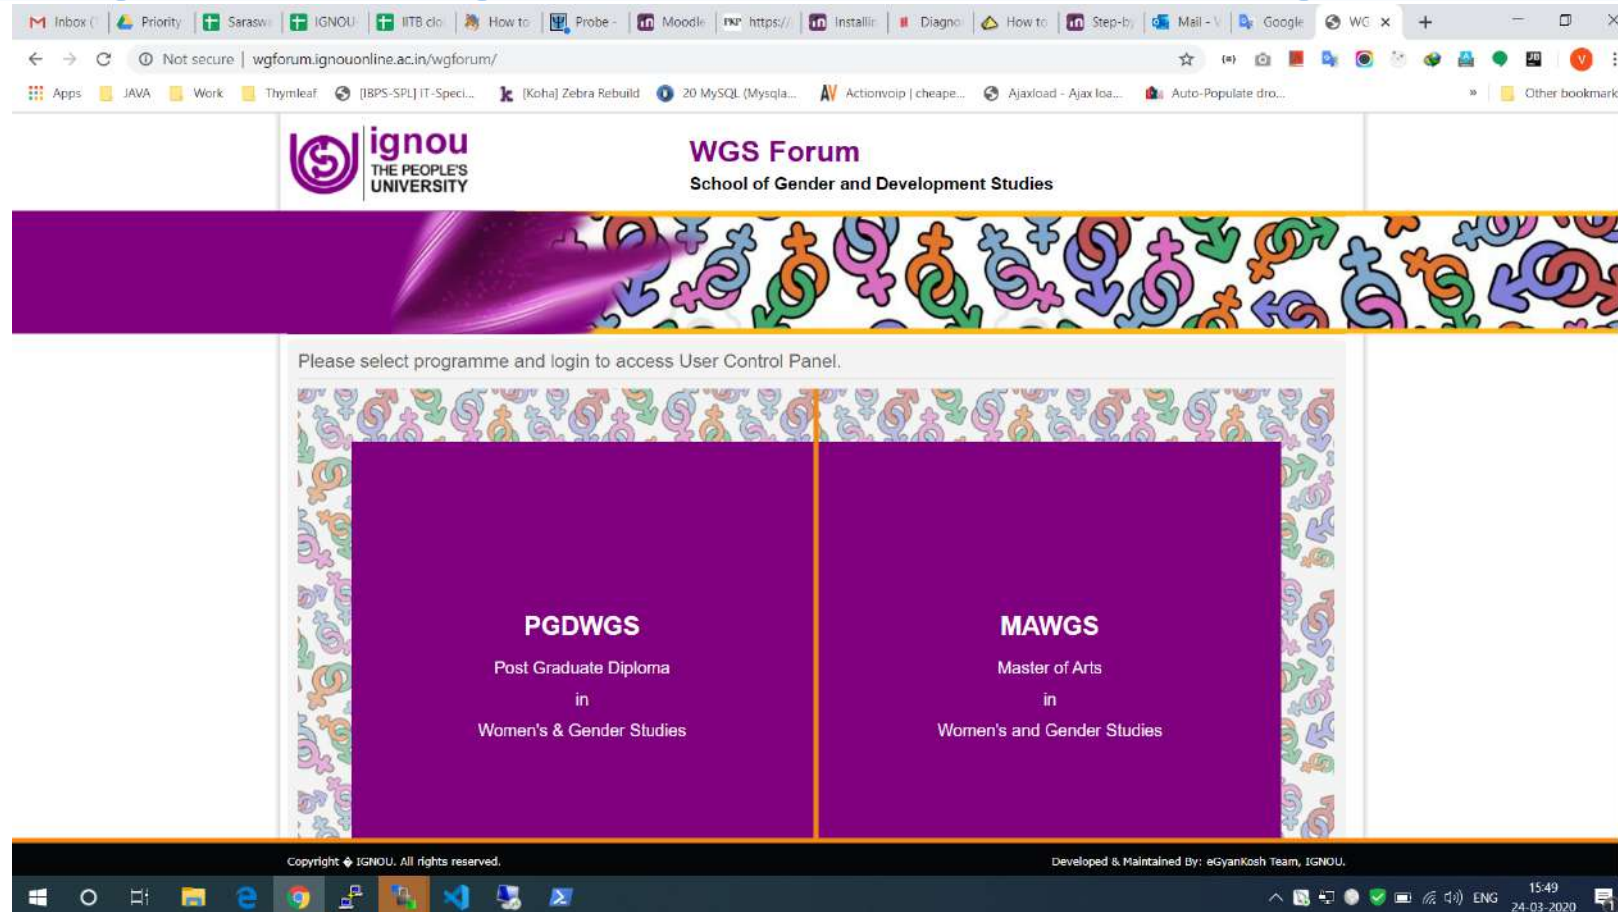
Inbox ( Priority Sarasw IGNOU IITB clo How to Probe - Moodle https:// Installi Diagno How to Step-b Mail - V Google WG ×

Not secure | wgforum.ignouonline.ac.in/wgforum/

Apps JAVA Work Thymleaf [IBPS-SPL] IT-Speci... [Koha] Zebra Rebuild 20 MySQL (Mysqla... Actionvoip | cheape... Ajaxload - Ajax loa... Auto-Populate dro... » Other bookmark

ignou THE PEOPLE'S UNIVERSITY

WGS Forum

School of Gender and Development Studies

Please select programme and login to access User Control Panel.

PGDWGS

Post Graduate Diploma

in

Women's & Gender Studies

MAWGS

Master of Arts

in

Women's and Gender Studies

Copyright © IGNOU. All rights reserved.

Developed & Maintained By: eGyanKosh Team, IGNOU.

ENG 15:49 24-03-2020